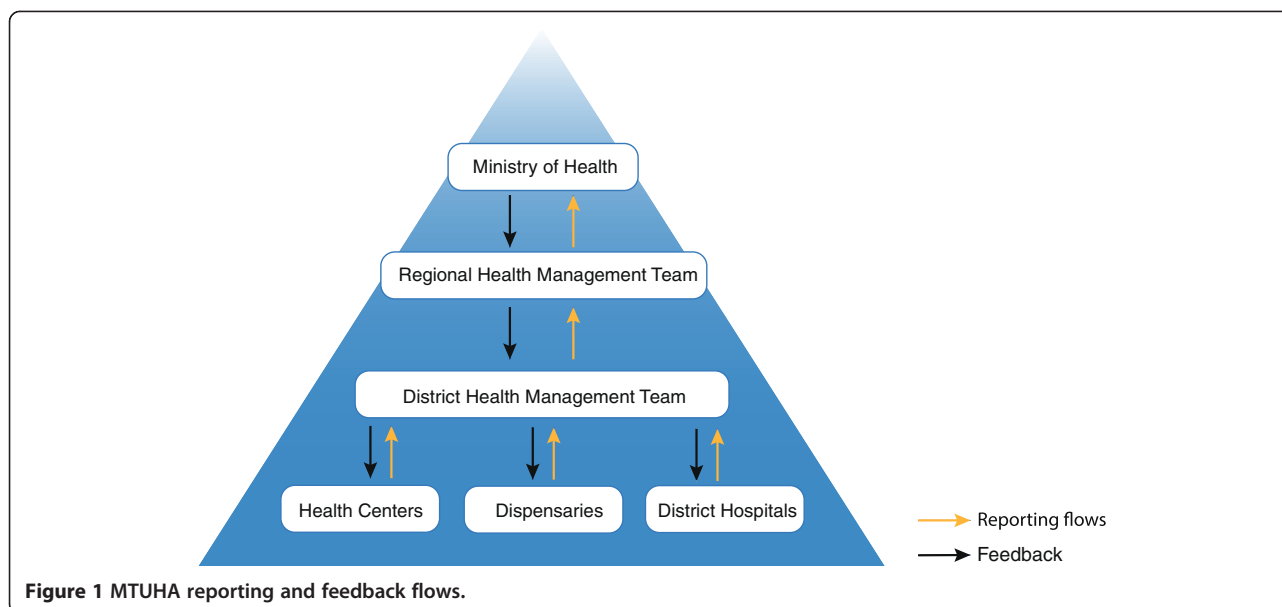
Ministry of Health

Regional Health Management Team

District Health Management Team

Health Centers

Dispensaries

District Hospitals

Reporting flows

Feedback

**Figure 1 MTUHA reporting and feedback flows.**